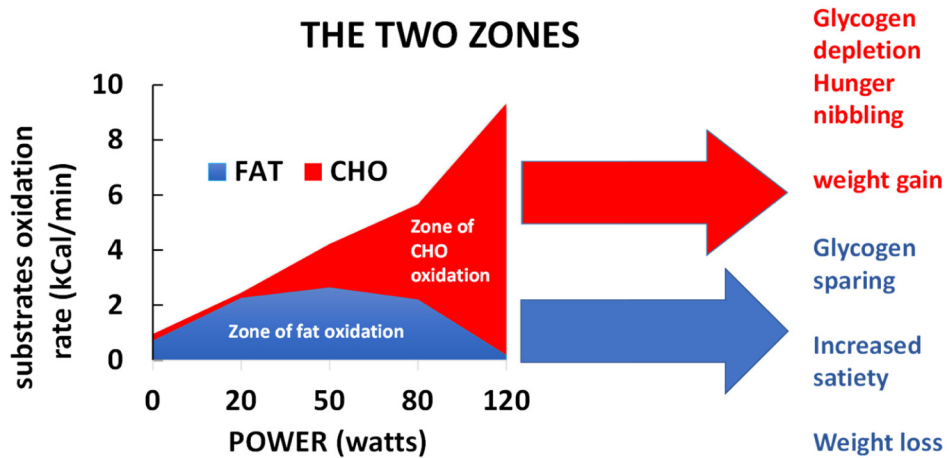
THE TWO ZONES

substrates oxidation rate (kCal/min)

10
8
6
4
2
0

FAT CHO

Zone of CHO oxidation

Zone of fat oxidation

0 20 50 80 120

POWER (watts)

Glycogen depletion
Hunger
nibbling

weight gain

Glycogen sparing

Increased satiety

Weight loss